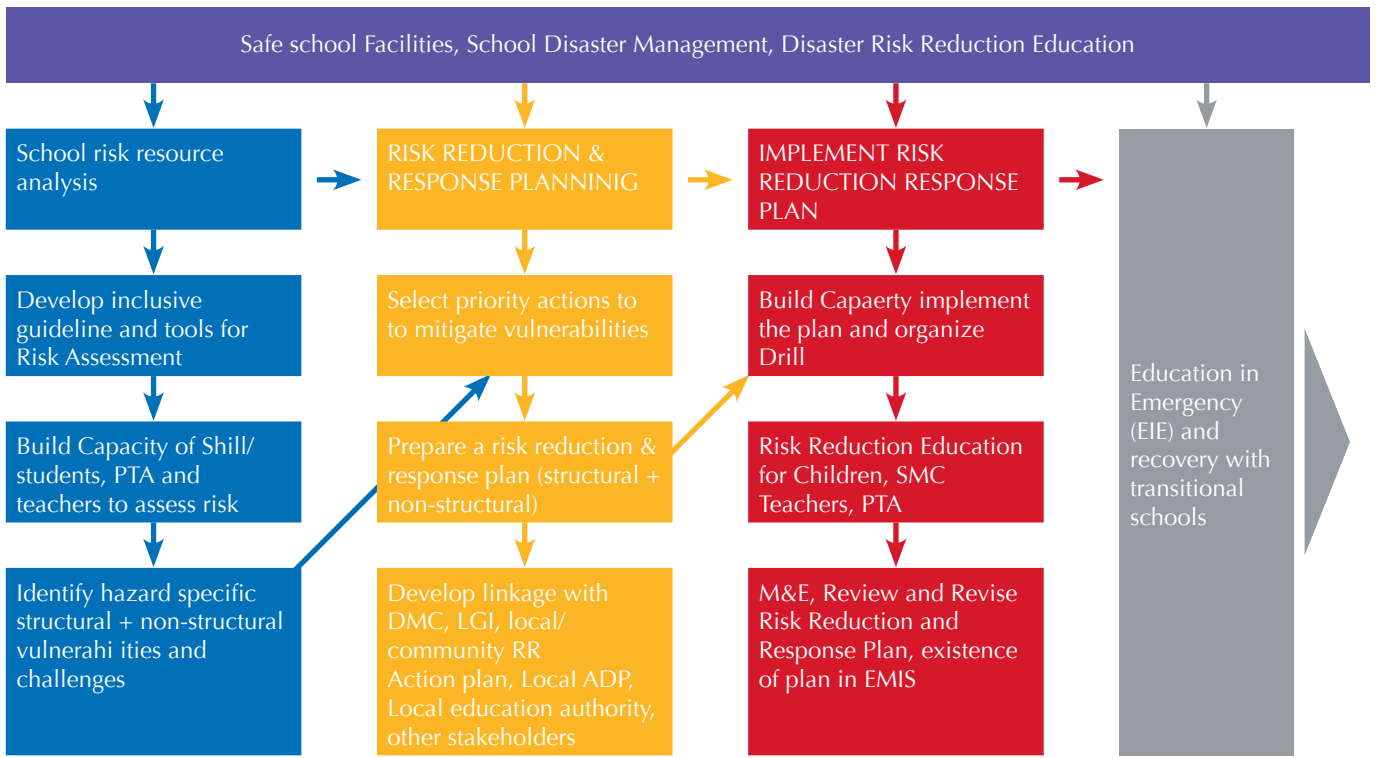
Safe school Facilities, School Disaster Management, Disaster Risk Reduction Education

School risk resource analysis

Develop inclusive guideline and tools for Risk Assessment

Build Capacity of Shill/ students, PTA and teachers to assess risk

Identify hazard specific structural + non-structural vulnerahi ities and challenges

RISK REDUCTION & RESPONSE PLANNINIG

Select priority actions to to mitigate vulnerabilities

Prepare a risk reduction & response plan (structural + non-structural)

Develop linkage with DMC, LGI, local/ community RR Action plan, Local ADP, Local education authority, other stakeholders

IMPLEMENT RISK REDUCTION RESPONSE PLAN

Build Capaerty implement the plan and organize Drill

Risk Reduction Education for Children, SMC Teachers, PTA

M&E, Review and Revise Risk Reduction and Response Plan, existence of plan in EMIS

Education in Emergency (EIE) and recovery with transitional schools